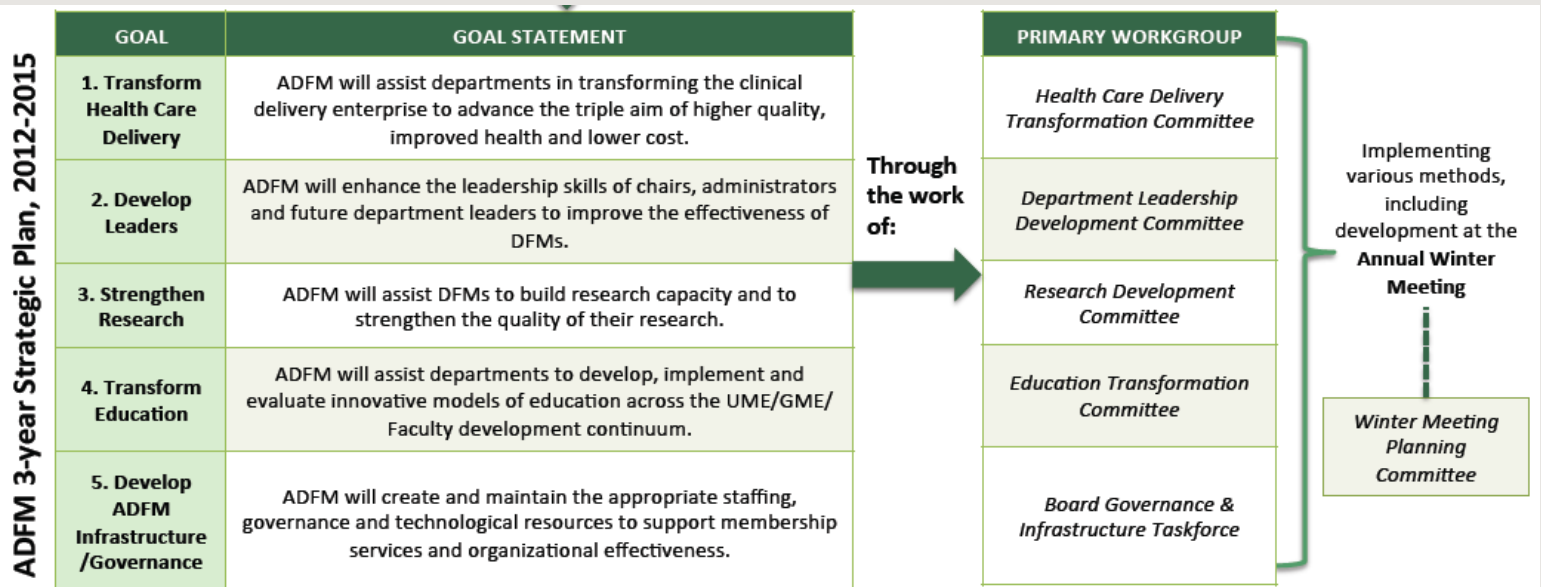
ADFM 3-year Strategic Plan, 2012-2015

| GOAL | GOAL STATEMENT |
|---|---|
| 1. Transform Health Care Delivery | ADFM will assist departments in transforming the clinical delivery enterprise to advance the triple aim of higher quality, improved health and lower cost. |
| 2. Develop Leaders | ADFM will enhance the leadership skills of chairs, administrators and future department leaders to improve the effectiveness of DFMs. |
| 3. Strengthen Research | ADFM will assist DFMs to build research capacity and to strengthen the quality of their research. |
| 4. Transform Education | ADFM will assist departments to develop, implement and evaluate innovative models of education across the UME/GME/ Faculty development continuum. |
| 5. Develop ADFM Infrastructure /Governance | ADFM will create and maintain the appropriate staffing, governance and technological resources to support membership services and organizational effectiveness. |

Through the work of:

| PRIMARY WORKGROUP |
|---|
| Health Care Delivery Transformation Committee |
| Department Leadership Development Committee |
| Research Development Committee |
| Education Transformation Committee |
| Board Governance & Infrastructure Taskforce |

Implementing various methods, including development at the Annual Winter Meeting

Winter Meeting Planning Committee